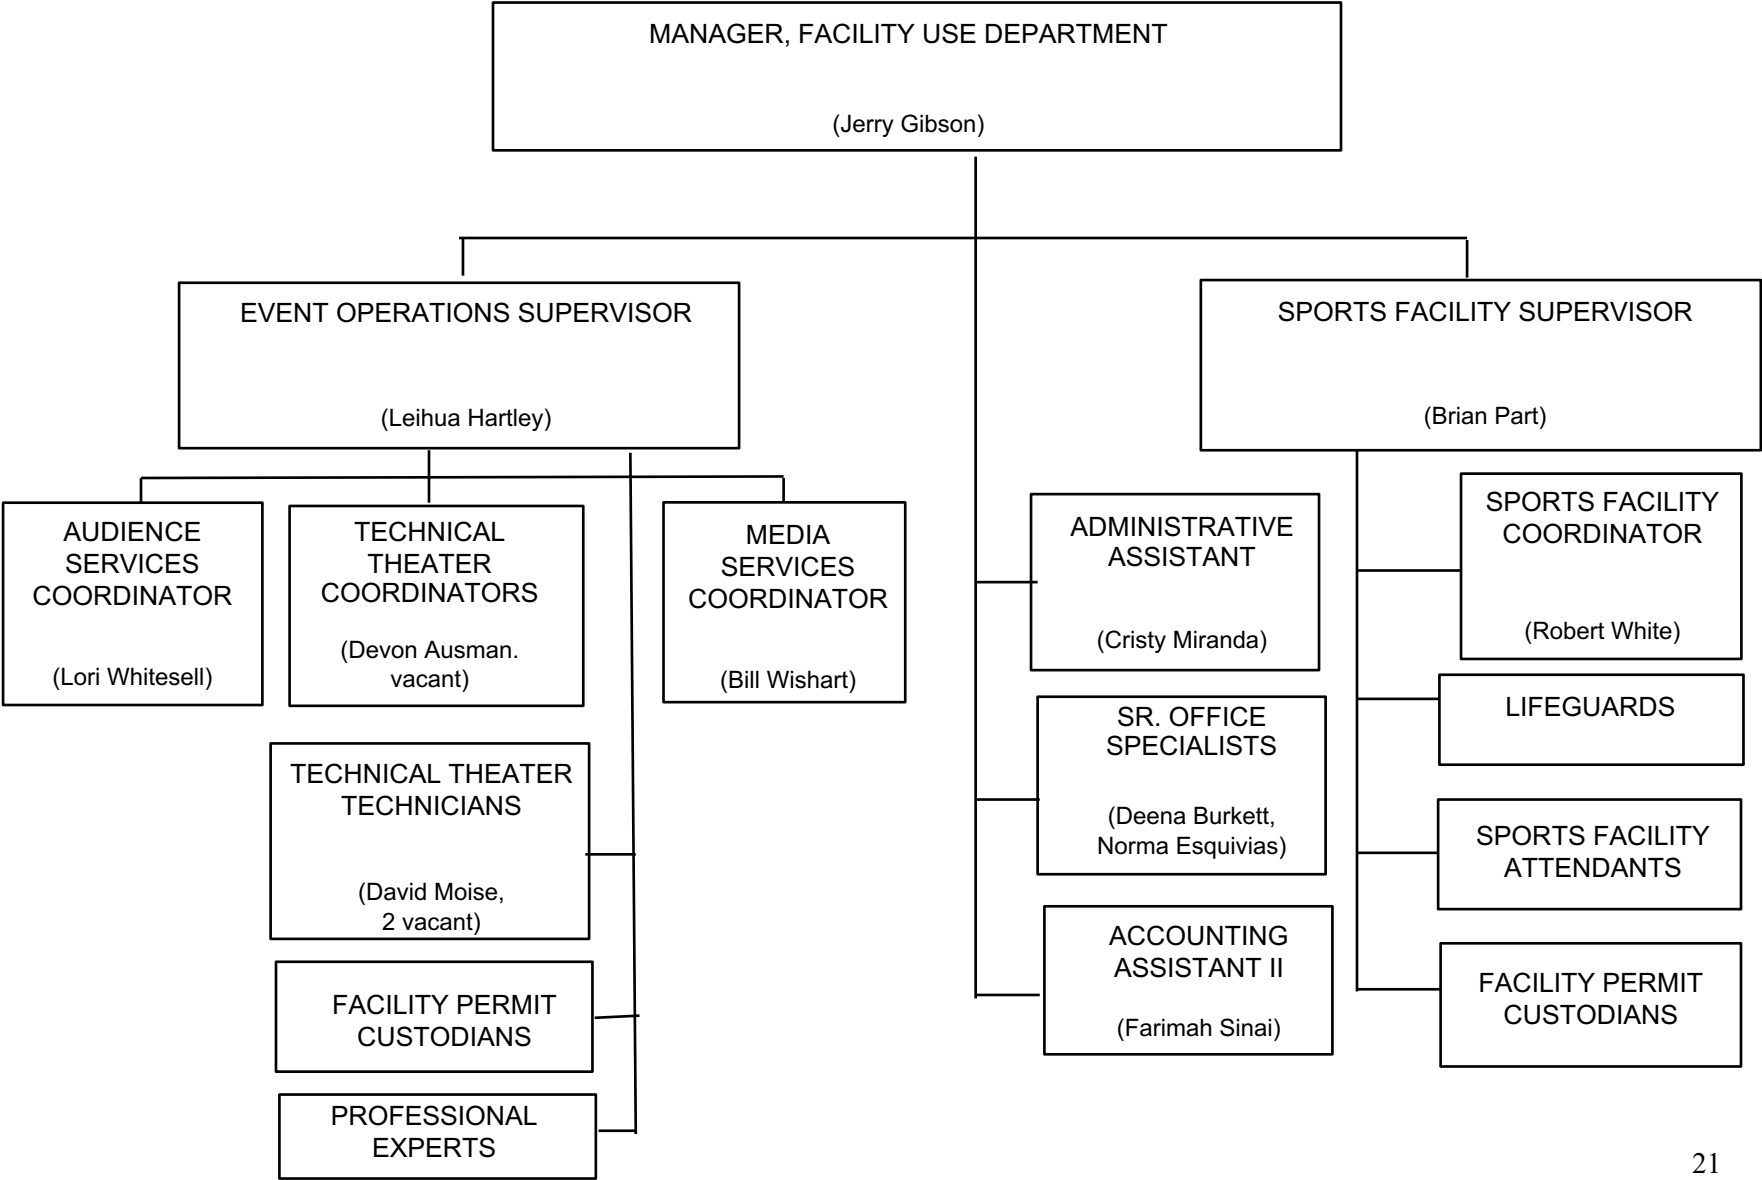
MANAGER, FACILITY USE DEPARTMENT

(Jerry Gibson)

EVENT OPERATIONS SUPERVISOR

(Leihua Hartley)

AUDIENCE SERVICES COORDINATOR

(Lori Whitesell)

TECHNICAL THEATER COORDINATORS

(Devon Ausman. vacant)

MEDIA SERVICES COORDINATOR

(Bill Wishart)

TECHNICAL THEATER TECHNICIANS

(David Moise, 2 vacant)

FACILITY PERMIT CUSTODIANS

PROFESSIONAL EXPERTS

ADMINISTRATIVE ASSISTANT

(Cristy Miranda)

SR. OFFICE SPECIALISTS

(Deena Burkett, Norma Esquivias)

ACCOUNTING ASSISTANT II

(Farimah Sinai)

SPORTS FACILITY SUPERVISOR

(Brian Part)

SPORTS FACILITY COORDINATOR

(Robert White)

LIFEGUARDS

SPORTS FACILITY ATTENDANTS

FACILITY PERMIT CUSTODIANS

21